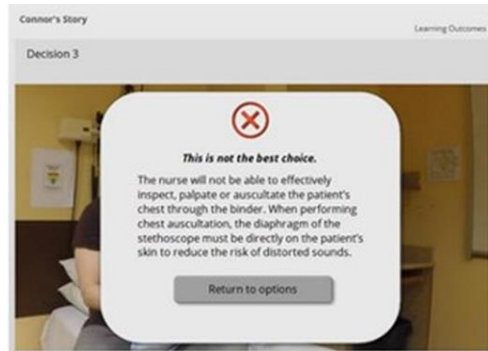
Connor's Story

Learning Outcomes

Decision 3

This is not the best choice.

The nurse will not be able to effectively inspect, palpate or auscultate the patient's chest through the binder. When performing chest auscultation, the diaphragm of the stethoscope must be directly on the patient's skin to reduce the risk of distorted sounds.

Return to options